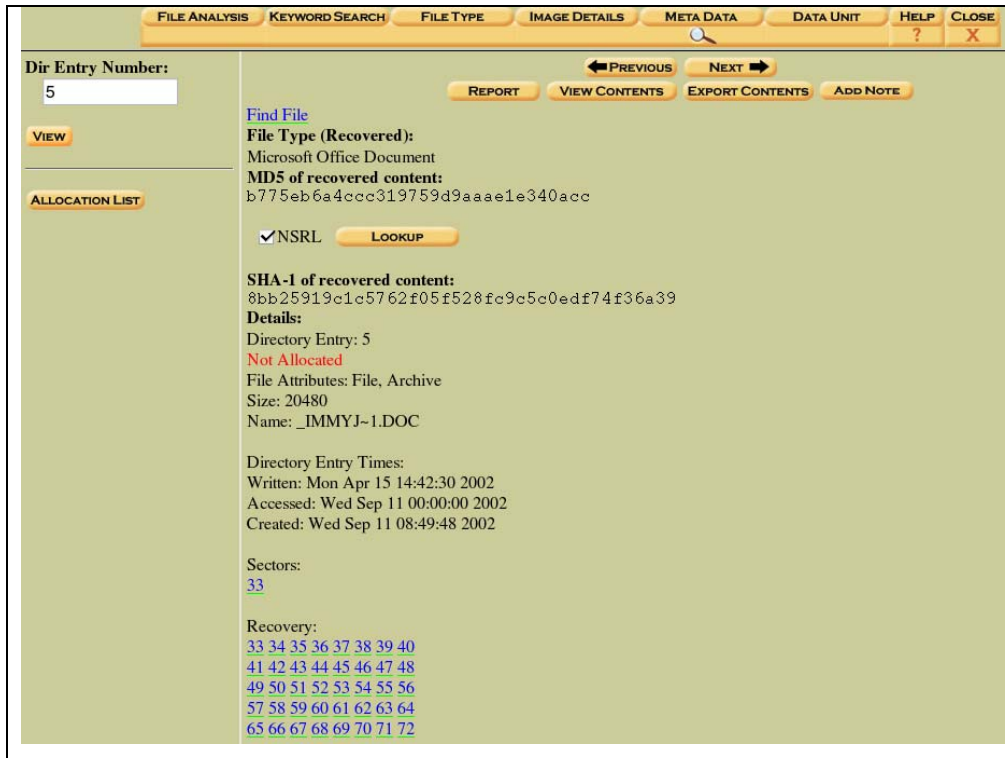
FILE ANALYSIS KEYWORD SEARCH FILE TYPE IMAGE DETAILS META DATA DATA UNIT HELP CLOSE
? X

Dir Entry Number:
5

VIEW

ALLOCATION LIST

PREVIOUS NEXT

REPORT VIEW CONTENTS EXPORT CONTENTS ADD NOTE

Find File
File Type (Recovered):
Microsoft Office Document
MD5 of recovered content:
b775eb6a4ccc319759d9aaae1e340acc

NSRL LOOKUP

SHA-1 of recovered content:
8bb25919c1c5762f05f528fc9c5c0edf74f36a39
Details:
Directory Entry: 5
Not Allocated
File Attributes: File, Archive
Size: 20480
Name: _IMMYJ~1.DOC

Directory Entry Times:
Written: Mon Apr 15 14:42:30 2002
Accessed: Wed Sep 11 00:00:00 2002
Created: Wed Sep 11 08:49:48 2002

Sectors:
33

Recovery:
33 34 35 36 37 38 39 40
41 42 43 44 45 46 47 48
49 50 51 52 53 54 55 56
57 58 59 60 61 62 63 64
65 66 67 68 69 70 71 72